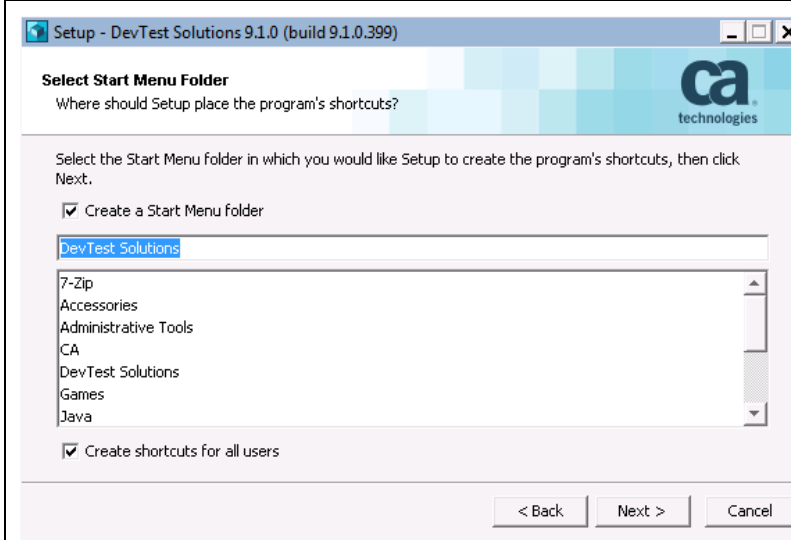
Setup - DevTest Solutions 9.1.0 (build 9.1.0.399)

Select Start Menu Folder
Where should Setup place the program's shortcuts?

ca
technologies

Select the Start Menu folder in which you would like Setup to create the program's shortcuts, then click Next.

☑ Create a Start Menu folder

DevTest Solutions

7-Zip
Accessories
Administrative Tools
CA
DevTest Solutions
Games
Java

☑ Create shortcuts for all users

< Back
Next >
Cancel